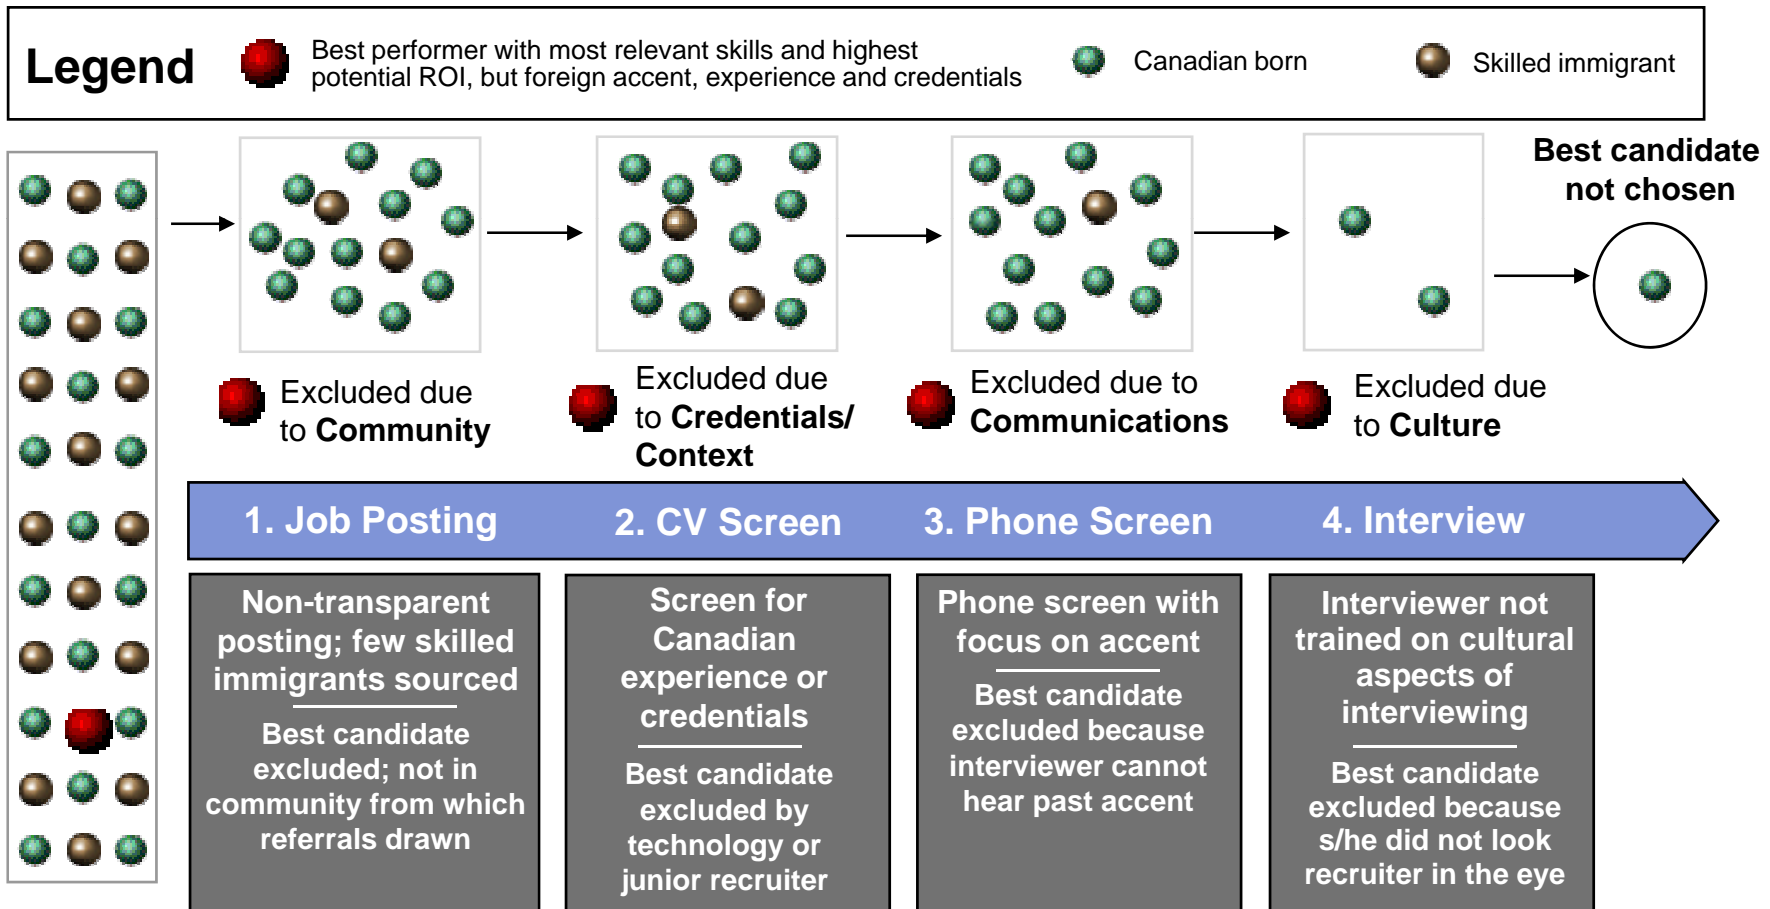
Legend
Best performer with most relevant skills and highest potential ROI, but foreign accent, experience and credentials
Canadian born
Skilled immigrant

Best candidate not chosen

Excluded due to Community

Excluded due to Credentials/ Context

Excluded due to Communications

Excluded due to Culture

1. Job Posting
2. CV Screen
3. Phone Screen
4. Interview

Non-transparent posting; few skilled immigrants sourced

Best candidate excluded; not in community from which referrals drawn

Screen for Canadian experience or credentials

Best candidate excluded by technology or junior recruiter

Phone screen with focus on accent

Best candidate excluded because interviewer cannot hear past accent

Interviewer not trained on cultural aspects of interviewing

Best candidate excluded because s/he did not look recruiter in the eye